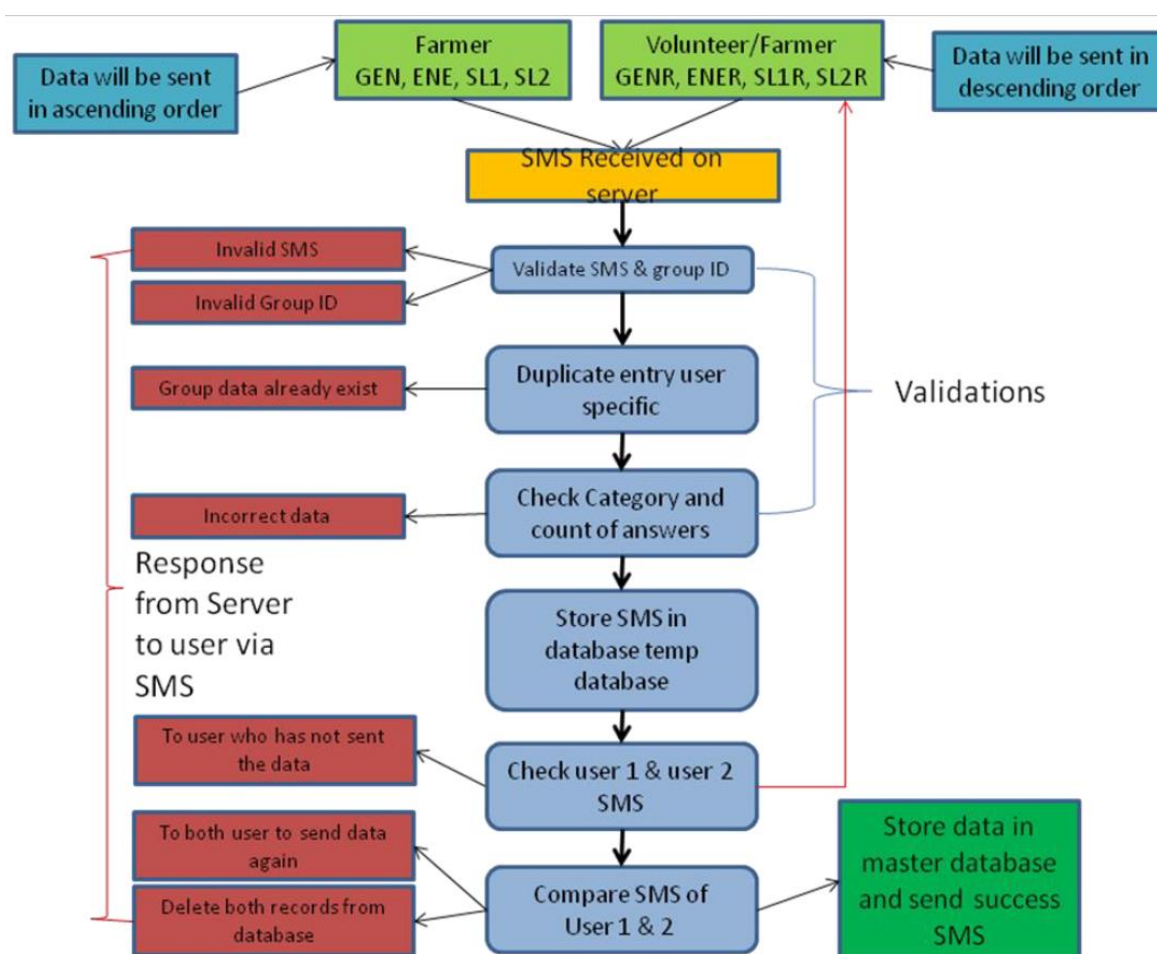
Data will be sent in ascending order

Farmer
GEN, ENE, SL1, SL2

Volunteer/Farmer
GENR, ENER, SL1R, SL2R

Data will be sent in descending order

SMS Received on server

Invalid SMS

Invalid Group ID

Validate SMS & group ID

Group data already exist

Duplicate entry user specific

Validations

Incorrect data

Check Category and count of answers

Response from Server to user via SMS

Store SMS in database temp database

To user who has not sent the data

Check user 1 & user 2 SMS

To both user to send data again

Delete both records from database

Compare SMS of User 1 & 2

Store data in master database and send success SMS